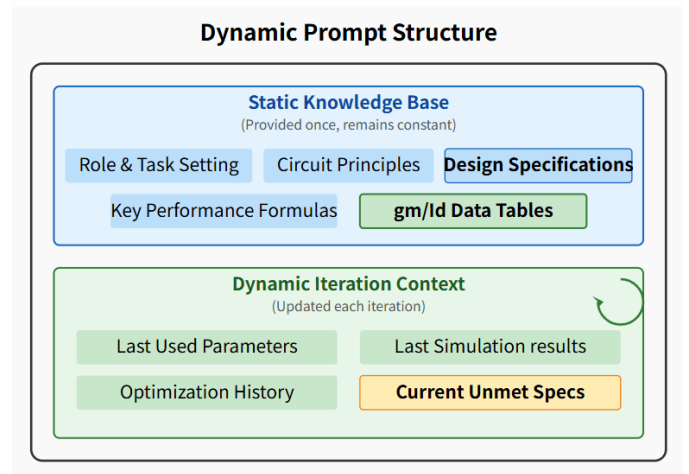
Dynamic Prompt Structure

Static Knowledge Base
(Provided once, remains constant)

Role & Task Setting

Circuit Principles

Design Specifications

Key Performance Formulas

gm/Id Data Tables

Dynamic Iteration Context
(Updated each iteration)

Last Used Parameters

Last Simulation results

Optimization History

Current Unmet Specs